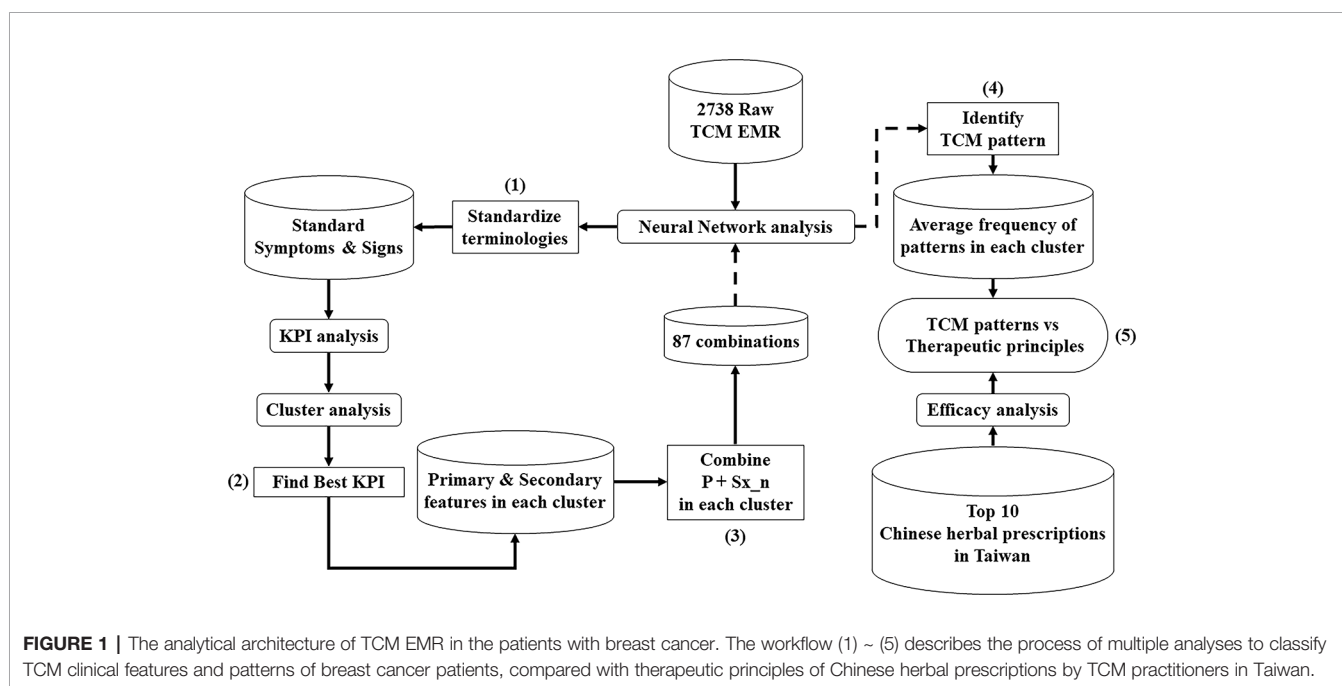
2738 Raw TCM EMR

(1)
Standardize terminologies

Standard Symptoms & Signs

Neural Network analysis

(4)
Identify TCM pattern

Average frequency of patterns in each cluster

KPI analysis

Cluster analysis

(2) Find Best KPI

Primary & Secondary features in each cluster

Combine P + Sx_n in each cluster

(3)

87 combinations

TCM patterns vs Therapeutic principles

(5)

Efficacy analysis

Top 10 Chinese herbal prescriptions in Taiwan

**FIGURE 1 |** The analytical architecture of TCM EMR in the patients with breast cancer. The workflow (1) ~ (5) describes the process of multiple analyses to classify TCM clinical features and patterns of breast cancer patients, compared with therapeutic principles of Chinese herbal prescriptions by TCM practitioners in Taiwan.